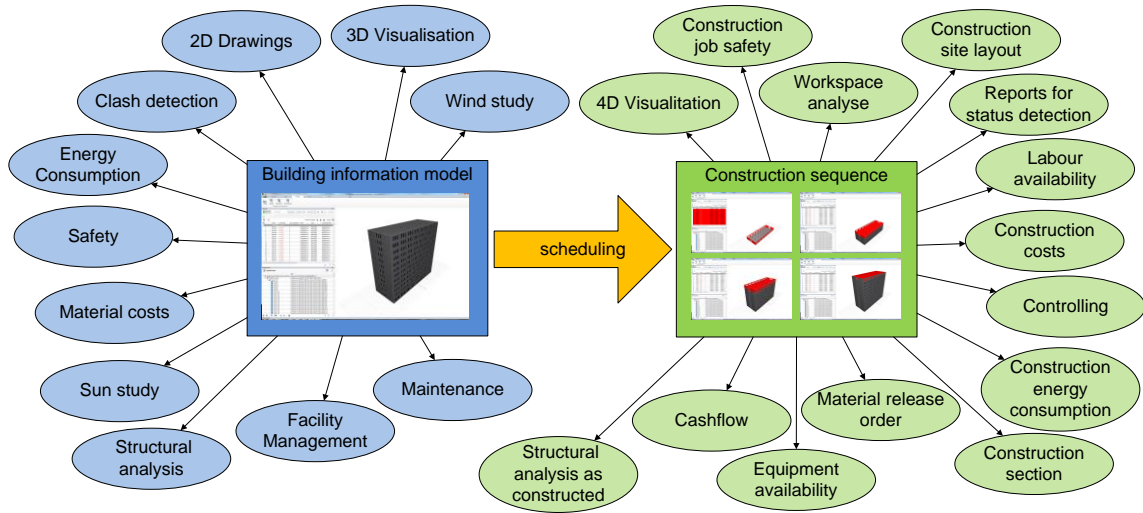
2D Drawings

3D Visualisation

Clash detection

Wind study

Energy Consumption

Building information model

Safety

Material costs

Sun study

Structural analysis

Facility Management

Maintenance

scheduling

Construction job safety

Construction site layout

4D Visualitation

Workspace analyse

Reports for status detection

Construction sequence

Labour availability

Construction costs

Controlling

Construction energy consumption

Construction section

Material release order

Cashflow

Equipment availability

Structural analysis as constructed